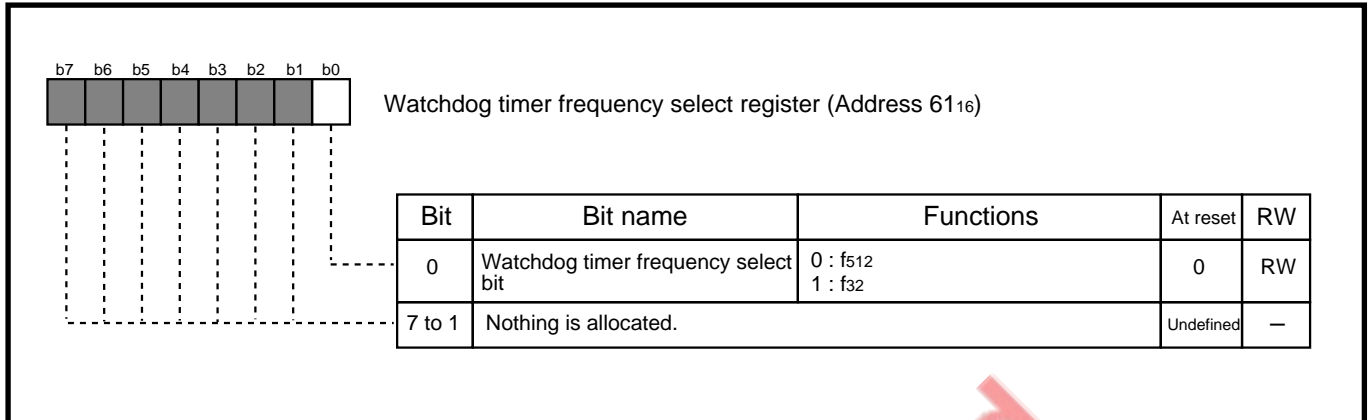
b7 b6 b5 b4 b3 b2 b1 b0

Watchdog timer frequency select register (Address $61_{16}$)

| Bit | Bit name | Functions | At reset | RW |
|---|---|---|---|---|
| 0 | Watchdog timer frequency select bit | 0 : $f_{512}$<br>1 : $f_{32}$ | 0 | RW |
| 7 to 1 | Nothing is allocated. | | Undefined | – |